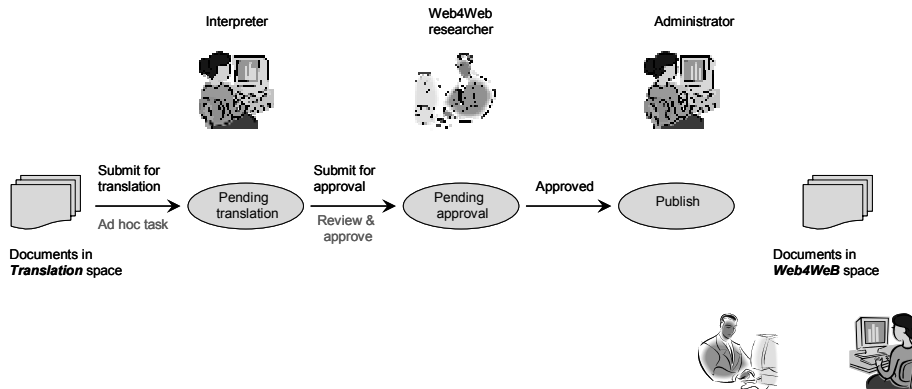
Interpreter

Web4Web researcher

Administrator

Submit for translation

Ad hoc task

Pending translation

Submit for approval

Review & approve

Pending approval

Approved

Publish

Documents in ***Translation*** space

Documents in ***Web4WeB*** space